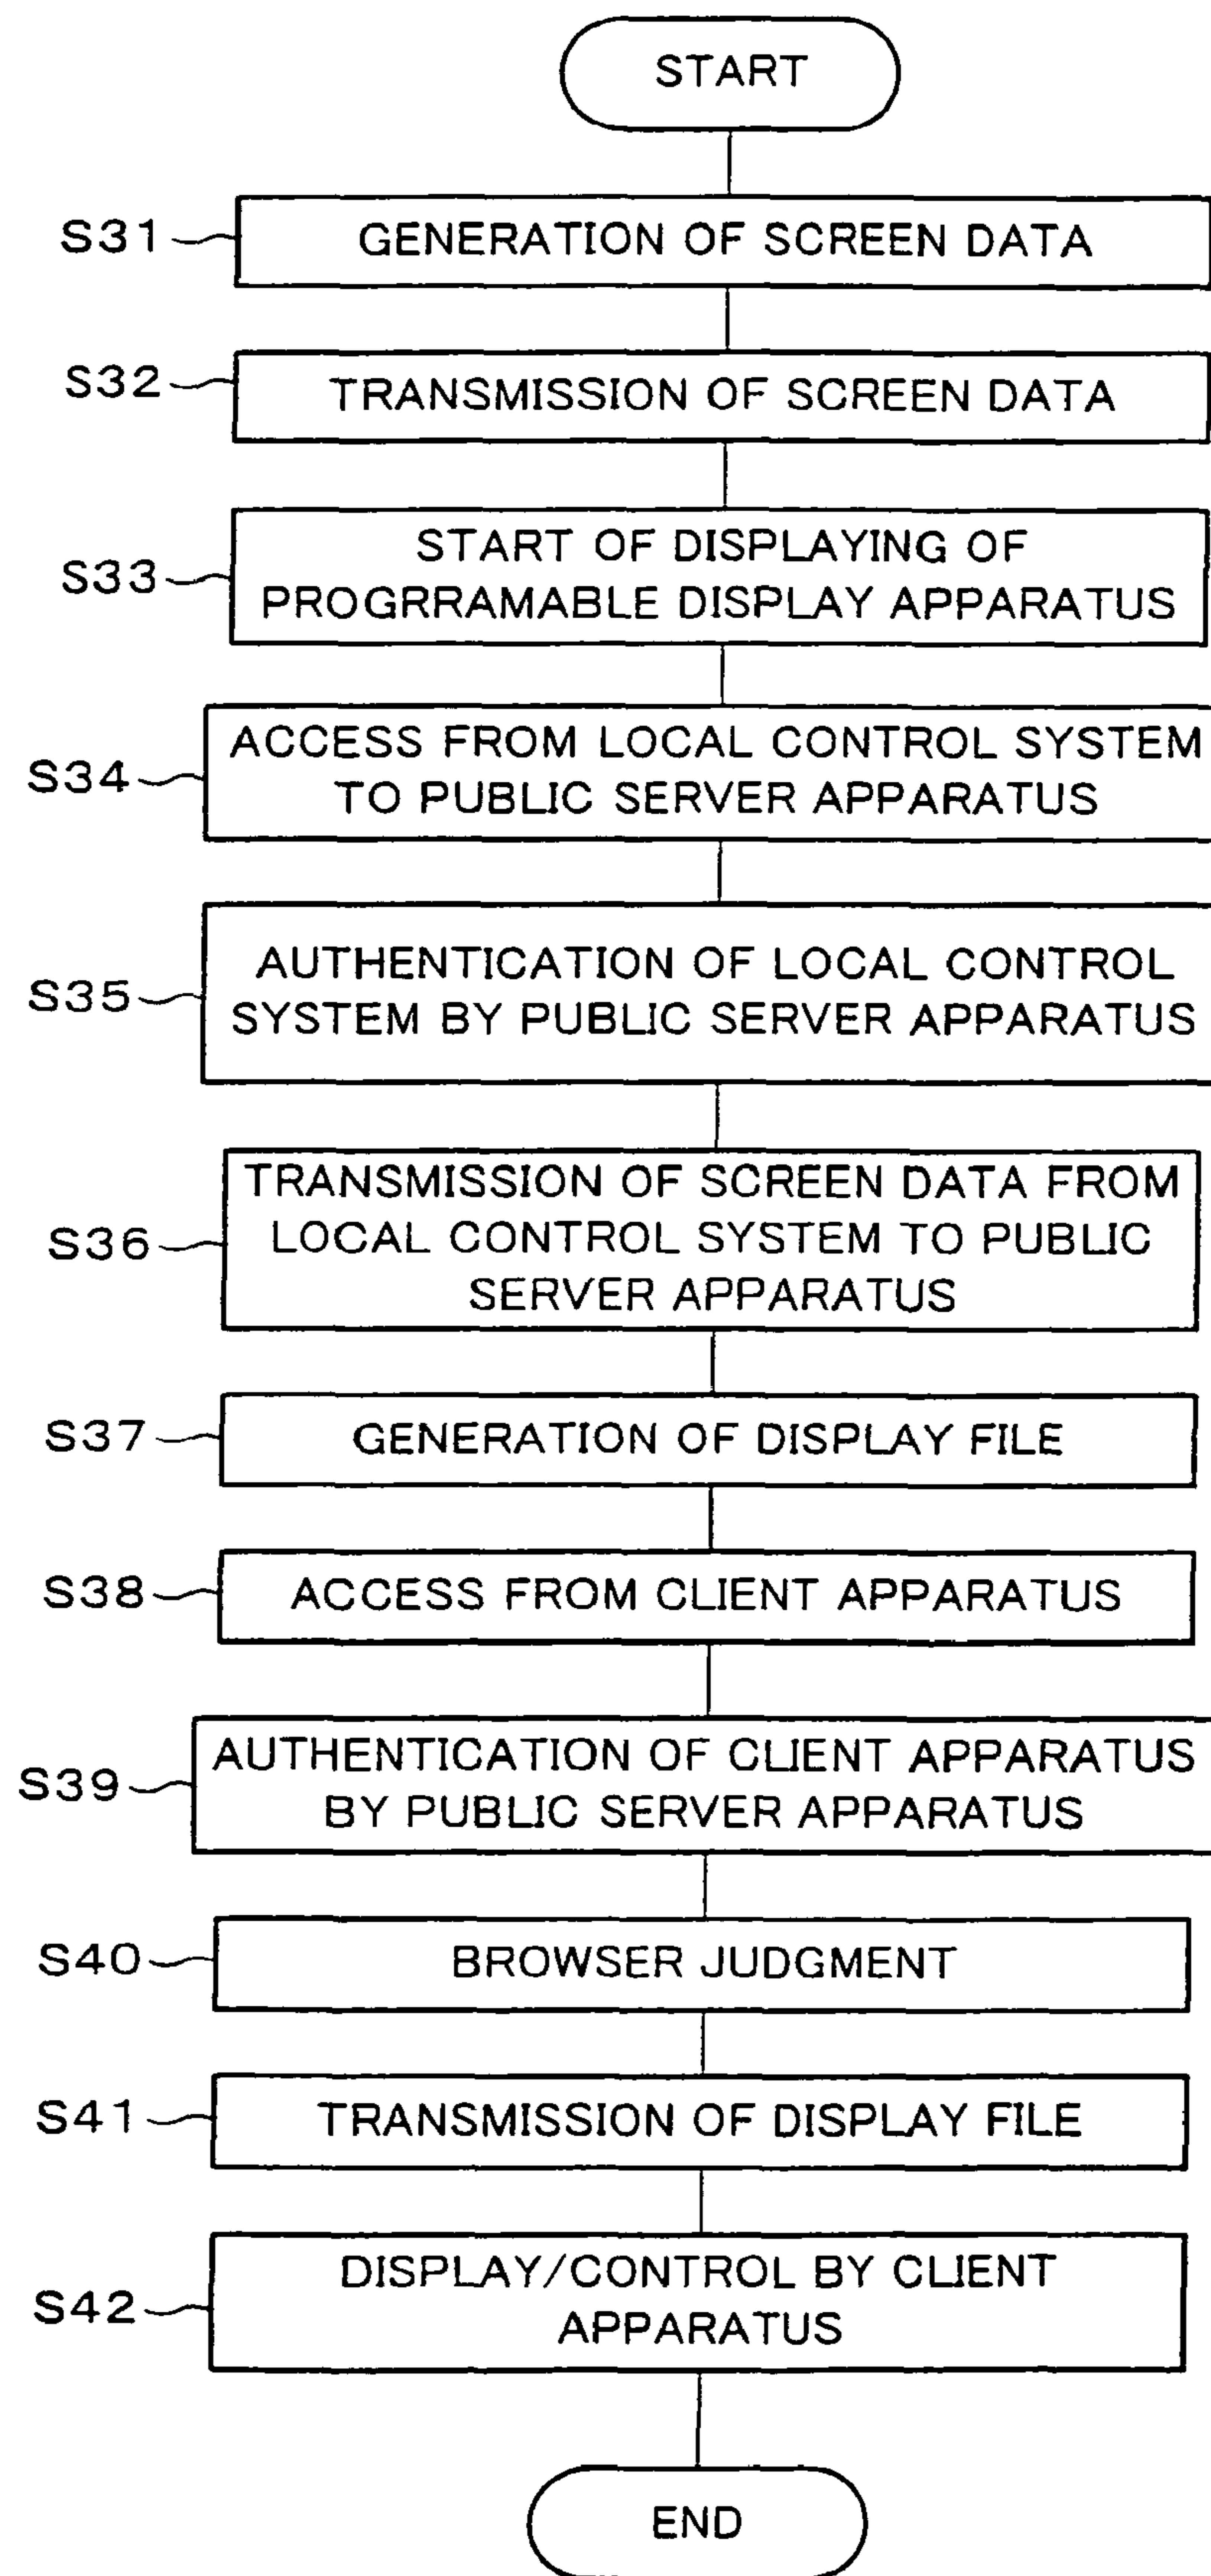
START

S31 GENERATION OF SCREEN DATA

S32 TRANSMISSION OF SCREEN DATA

S33 START OF DISPLAYING OF PROGRRAMABLE DISPLAY APPARATUS

S34 ACCESS FROM LOCAL CONTROL SYSTEM TO PUBLIC SERVER APPARATUS

S35 AUTHENTICATION OF LOCAL CONTROL SYSTEM BY PUBLIC SERVER APPARATUS

S36 TRANSMISSION OF SCREEN DATA FROM LOCAL CONTROL SYSTEM TO PUBLIC SERVER APPARATUS

S37 GENERATION OF DISPLAY FILE

S38 ACCESS FROM CLIENT APPARATUS

S39 AUTHENTICATION OF CLIENT APPARATUS BY PUBLIC SERVER APPARATUS

S40 BROWSER JUDGMENT

S41 TRANSMISSION OF DISPLAY FILE

S42 DISPLAY/CONTROL BY CLIENT APPARATUS

END